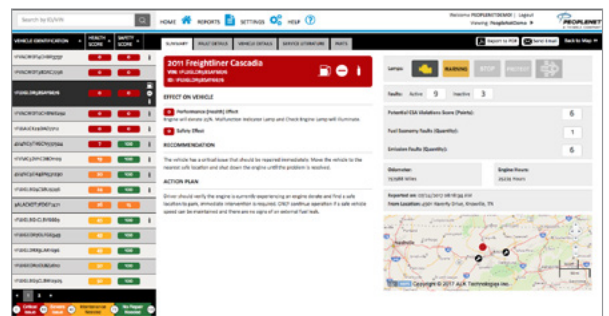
Search by ID/VIN

HOME REPORTS SETTINGS HELP

Welcome PEOPLENETDEMO | Logout
Viewing PeopleNetDemo

PEOPLENET

VEHICLE IDENTIFICATION | HEALTH SCORE | SAFETY SCORE

SUMMARY | FAULT DETAILS | VEHICLE DETAILS | SERVICE LITERATURE | PARTS

Export to PDF | Send Email | Back to Map

2011 Freightliner Cascadia
VIN: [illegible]
ID: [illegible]

EFFECT ON VEHICLE

Performance (Health) Effect
Engine will derate 50%. Malfunction Indicator Lamp and Check Engine Lamp will illuminate.

Safety Effect

RECOMMENDATION

The vehicle has a critical issue that should be repaired immediately. Move the vehicle to the nearest safe location and shut down the engine until the problem is resolved.

ACTION PLAN

Driver should verify the engine is currently experiencing an engine derate and find a safe location to park. Immediate intervention is required. ONLY continue operation if a safe vehicle speed can be maintained and there are no signs of an external fuel leak.

Lamps: WARNING STOP PROTECT

Faults: Active 9 Inactive 3

Potential CSA Violations Score (Points): 6

Fuel Economy Faults (Quantity): 1

Emission Faults (Quantity): 6

Odometer: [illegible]
Engine Hours: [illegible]

Reported on: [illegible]
From Location: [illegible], Knoxville, TN

© Copyright © 2017 ALK Technologies Inc.

Critical Issues | Service Now | Maintenance Needed | No Repair Needed